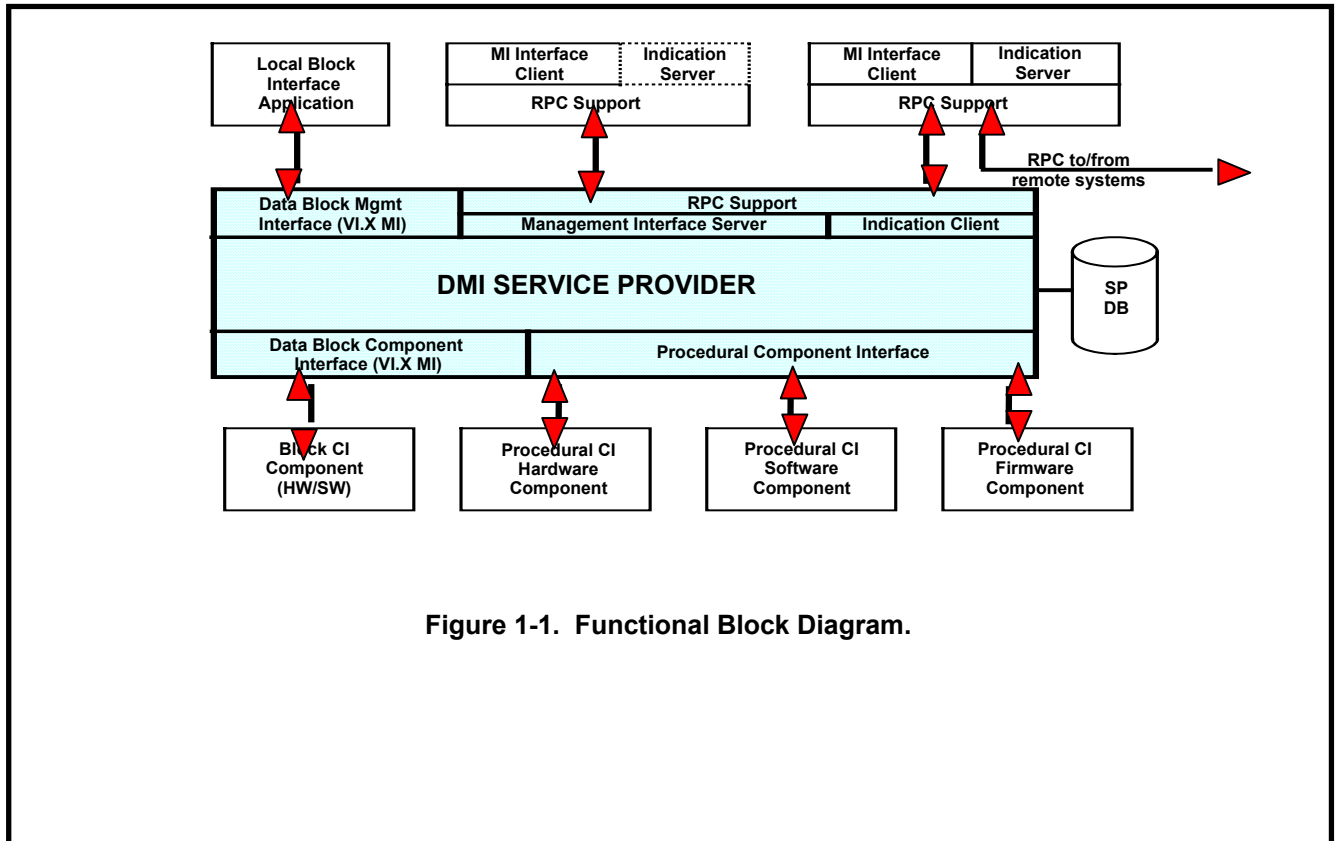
Local Block Interface Application

MI Interface Client

Indication Server

RPC Support

MI Interface Client

Indication Server

RPC Support

RPC to/from remote systems

Data Block Mgmt Interface (VI.X MI)

RPC Support

Management Interface Server

Indication Client

DMI SERVICE PROVIDER

SP DB

Data Block Component Interface (VI.X MI)

Procedural Component Interface

Block CI Component (HW/SW)

Procedural CI Hardware Component

Procedural CI Software Component

Procedural CI Firmware Component

Figure 1-1. Functional Block Diagram.